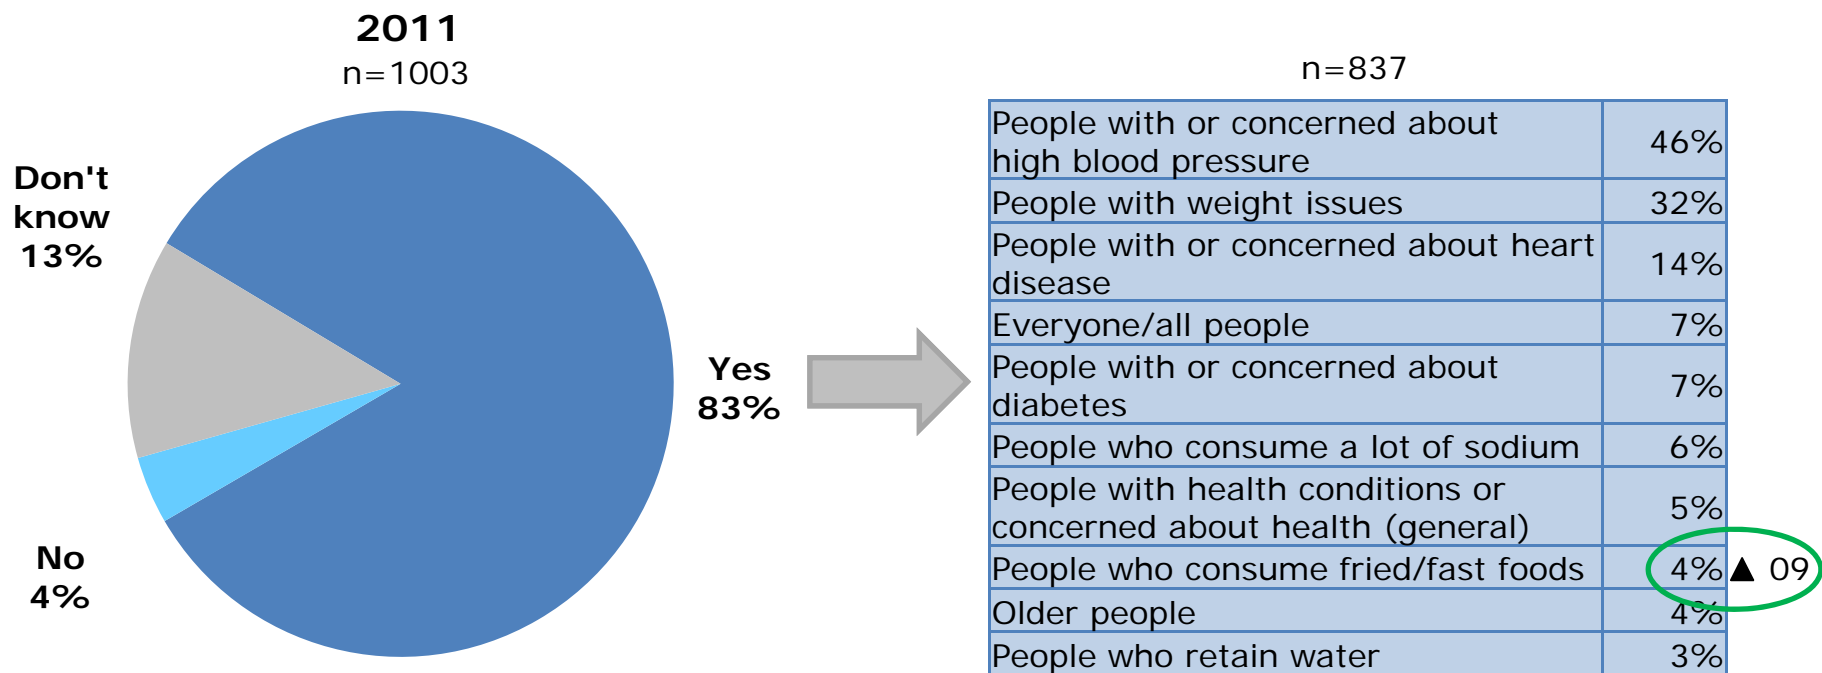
2011
n=1003

Don't know
13%

Yes
83%

No
4%

n=837

| | |
|---|---|
| People with or concerned about high blood pressure | 46% |
| People with weight issues | 32% |
| People with or concerned about heart disease | 14% |
| Everyone/all people | 7% |
| People with or concerned about diabetes | 7% |
| People who consume a lot of sodium | 6% |
| People with health conditions or concerned about health (general) | 5% |
| People who consume fried/fast foods | 4% ▲ 09 |
| Older people | 4% |
| People who retain water | 3% |